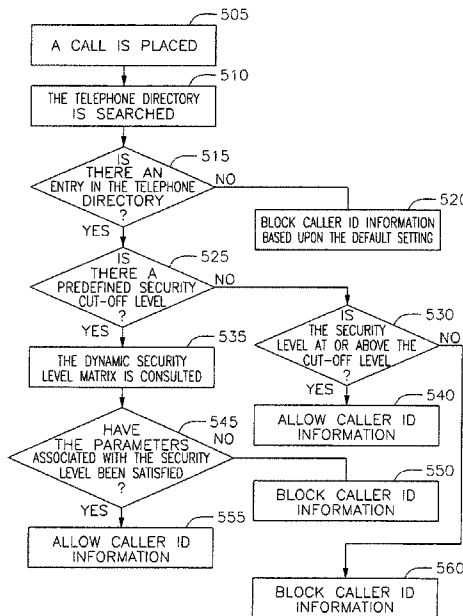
505
A CALL IS PLACED
510
THE TELEPHONE DIRECTORY IS SEARCHED
IS THERE AN ENTRY IN THE TELEPHONE DIRECTORY ?
515
NO
520
BLOCK CALLER ID INFORMATION BASED UPON THE DEFAULT SETTING
YES
IS THERE A PREDEFINED SECURITY CUT-OFF LEVEL ?
525
NO
YES
IS THE SECURITY LEVEL AT OR ABOVE THE CUT-OFF LEVEL ?
530
NO
535
THE DYNAMIC SECURITY LEVEL MATRIX IS CONSULTED
YES
540
ALLOW CALLER ID INFORMATION
HAVE THE PARAMETERS ASSOCIATED WITH THE SECURITY LEVEL BEEN SATISFIED ?
545
NO
550
BLOCK CALLER ID INFORMATION
YES
555
ALLOW CALLER ID INFORMATION
560
BLOCK CALLER ID INFORMATION